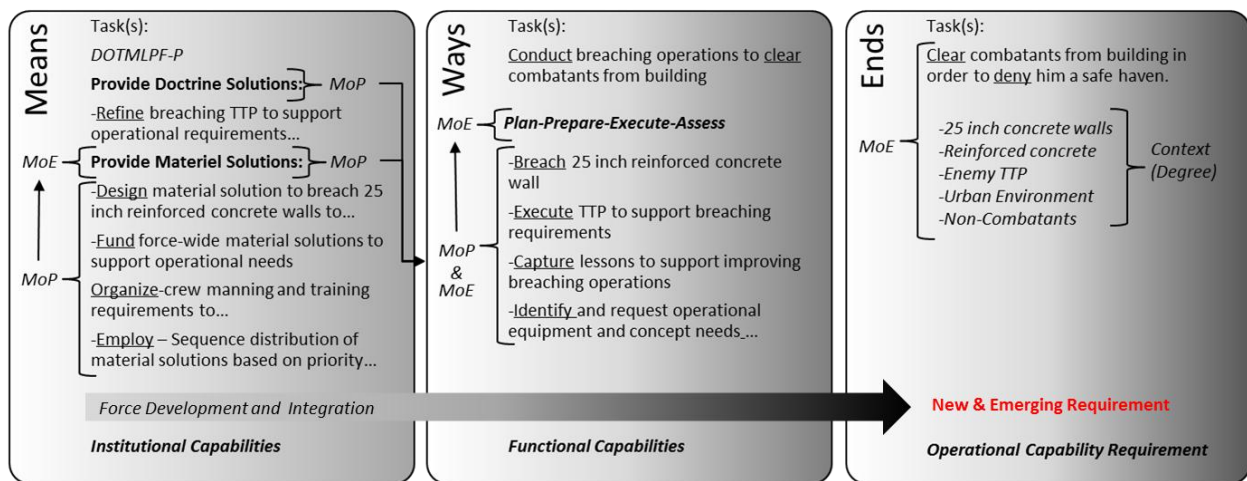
Means

Task(s):

DOTMLPF-P

Provide Doctrine Solutions: MoP

-Refine breaching TTP to support operational requirements…

MoE

Provide Materiel Solutions: MoP

-Design material solution to breach 25 inch reinforced concrete walls to…

-Fund force-wide material solutions to support operational needs

MoP

Organize-crew manning and training requirements to…

-Employ – Sequence distribution of material solutions based on priority…

Ways

Task(s):

Conduct breaching operations to clear combatants from building

MoE

Plan-Prepare-Execute-Assess

-Breach 25 inch reinforced concrete wall

-Execute TTP to support breaching requirements

MoP & MoE

-Capture lessons to support improving breaching operations

-Identify and request operational equipment and concept needs…

Ends

Task(s):

Clear combatants from building in order to deny him a safe haven.

MoE

-25 inch concrete walls
-Reinforced concrete
-Enemy TTP
-Urban Environment
-Non-Combatants

Context (Degree)

Force Development and Integration

New & Emerging Requirement

Institutional Capabilities

Functional Capabilities

Operational Capability Requirement